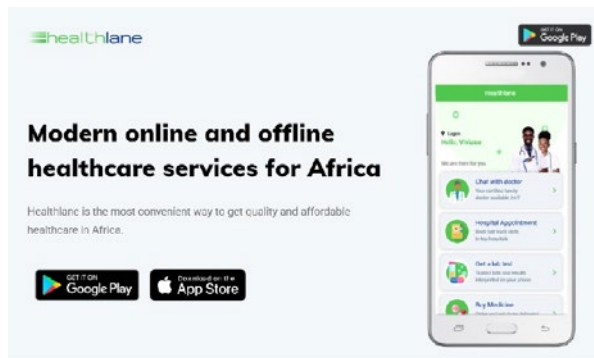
healthlane

GET IT ON Google Play

Modern online and offline healthcare services for Africa

Healthlane is the most convenient way to get quality and affordable healthcare in Africa.

GET IT ON Google Play

Download on the App Store

Healthlane

Lagos
Hello, Viviane

We are here for you

Chat with doctor
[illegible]

Hospital Appointment
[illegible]

Get a lab test
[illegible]

Buy Medicine
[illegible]